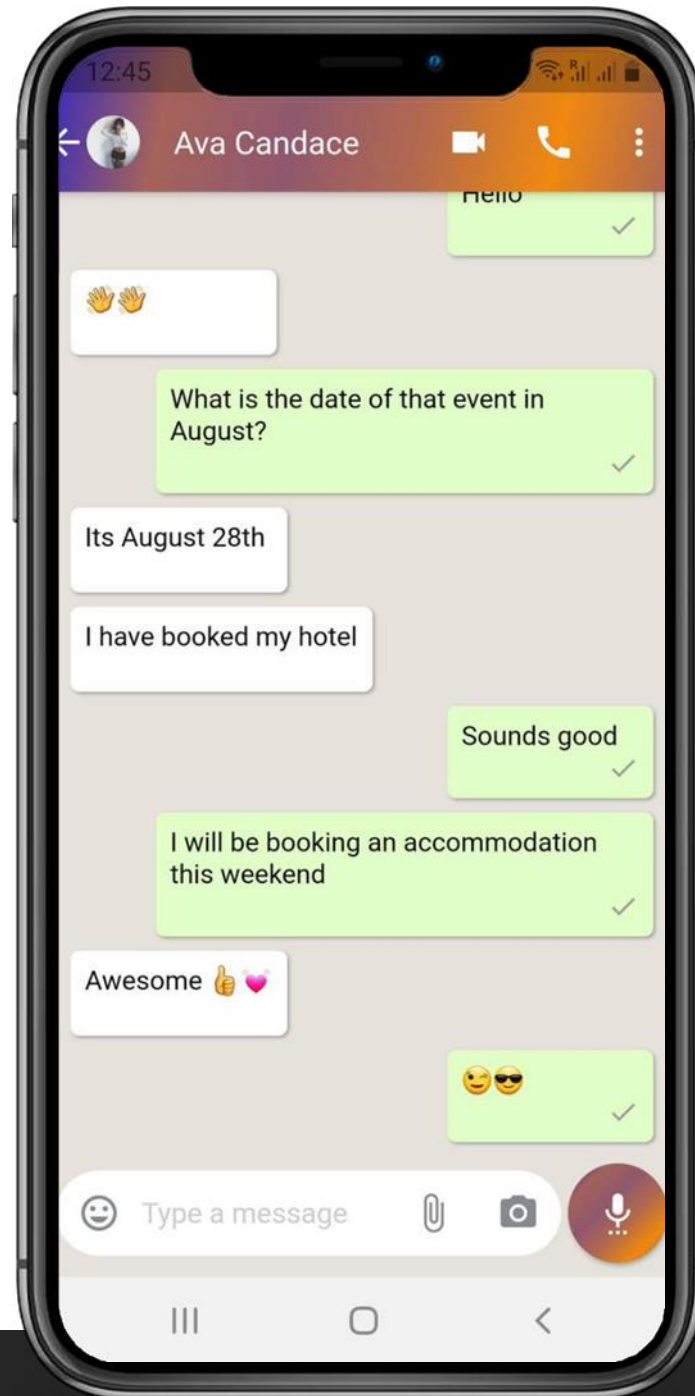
12:45

Ava Candace

Hello

👋👋

What is the date of that event in August?

Its August 28th

I have booked my hotel

Sounds good

I will be booking an accommodation this weekend

Awesome 👍💗

😉😎

Type a message